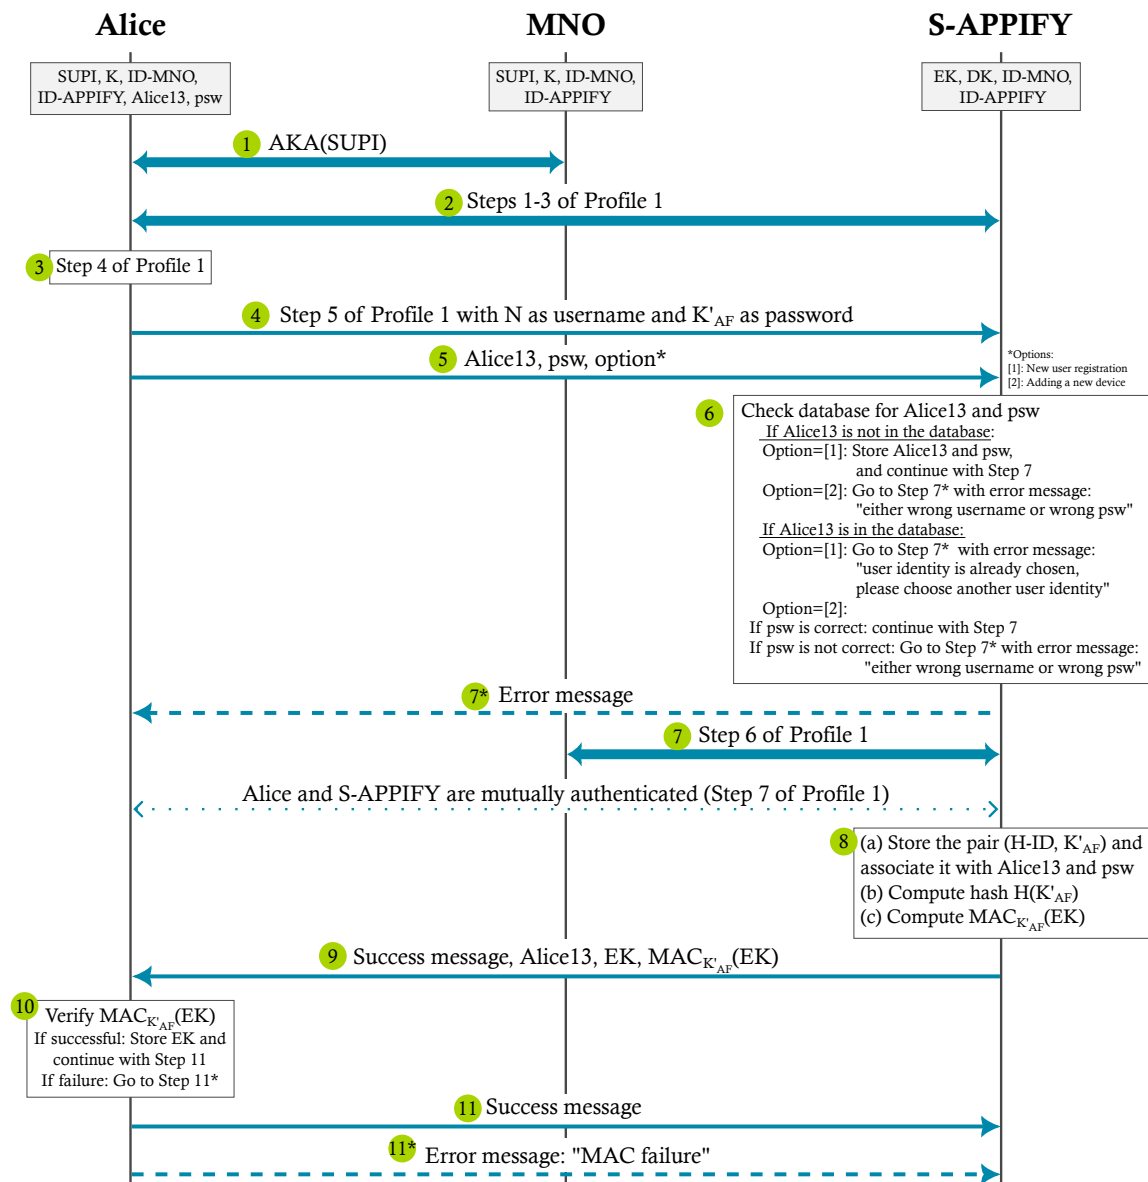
Alice

MNO

S-APPIFY

SUPI, K, ID-MNO, ID-APPIFY, Alice13, psw

SUPI, K, ID-MNO, ID-APPIFY

EK, DK, ID-MNO, ID-APPIFY

1 AKA(SUPI)

2 Steps 1-3 of Profile 1

3 Step 4 of Profile 1

4 Step 5 of Profile 1 with N as username and $K'_{AF}$ as password

5 Alice13, psw, option*

*Options:
[1]: New user registration
[2]: Adding a new device

6 Check database for Alice13 and psw
If Alice13 is not in the database:
Option=[1]: Store Alice13 and psw, and continue with Step 7
Option=[2]: Go to Step 7* with error message: "either wrong username or wrong psw"
If Alice13 is in the database:
Option=[1]: Go to Step 7* with error message: "user identity is already chosen, please choose another user identity"
Option=[2]:
If psw is correct: continue with Step 7
If psw is not correct: Go to Step 7* with error message: "either wrong username or wrong psw"

7* Error message

7 Step 6 of Profile 1

Alice and S-APPIFY are mutually authenticated (Step 7 of Profile 1)

8 (a) Store the pair (H-ID, $K'_{AF}$) and associate it with Alice13 and psw
(b) Compute hash H($K'_{AF}$)
(c) Compute $MAC_{K'_{AF}}$(EK)

9 Success message, Alice13, EK, $MAC_{K'_{AF}}$(EK)

10 Verify $MAC_{K'_{AF}}$(EK)
If successful: Store EK and continue with Step 11
If failure: Go to Step 11*

11 Success message

11* Error message: "MAC failure"